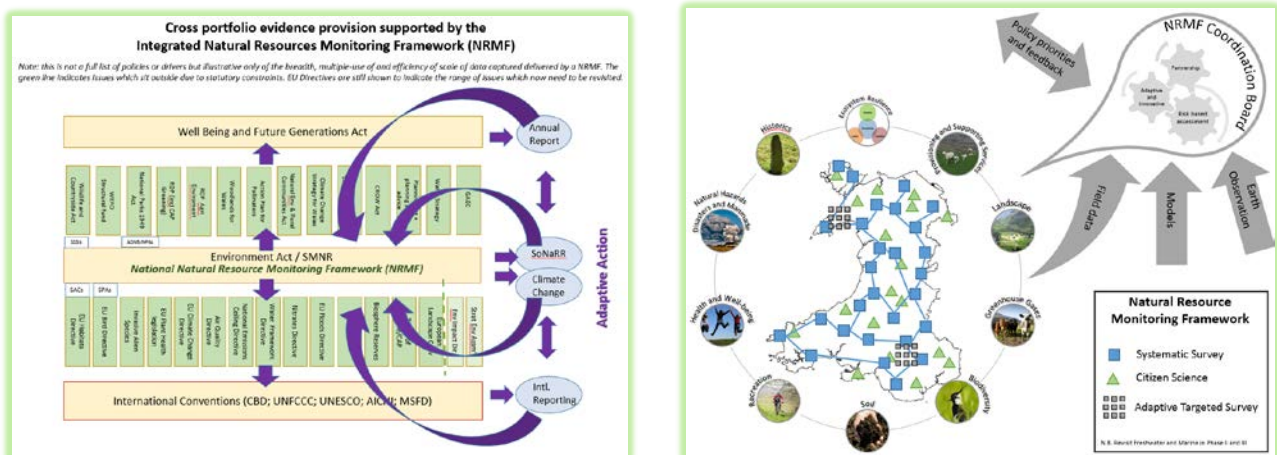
Cross portfolio evidence provision supported by the Integrated Natural Resources Monitoring Framework (NRMF)

Note: this is not a full list of policies or drivers but illustrative only of the breadth, multiple-use of and efficiency of scale of data captured delivered by a NRMF. The green line indicates issues which sit outside due to statutory constraints. EU Directives are still shown to indicate the range of issues which now need to be revisited.

Well Being and Future Generations Act

Annual Report

Wildlife and Countryside Act

WFD Structural fund

National Parks (LHP) Act

RDP (inc) CAP Greening

RDP Agri Environment

Woodlands for Wales

Action Plan for Pollinators

Natural Env & Rural Communities Act

Climate Change Strategy for Wales

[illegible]

CROW Act

Planning Policy Wales

Water Strategy

SASC

SSSIs

AONB/NPAs

Environment Act / SMNR

National Natural Resource Monitoring Framework (NRMF)

SoNaRR

Climate Change

Adaptive Action

SACs

SPAs

EU Habitats Directive

EU Bird Directive

Invasive Alien Species

EU Plant Health Regulation

EU Climate Change Directive

Air Quality Directive

National Emissions Ceiling Directive

Water Framework Directive

Nitrates Directive

EU Floods Directive

Biosphere Reserves

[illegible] CAP

European Landscape

Env Impact Dir

Strat Env Assess

International Conventions (CBD; UNFCCC; UNESCO; AICUN; MSFD)

Intl. Reporting

Policy priorities and feedback

NRMF Coordination Board

Partnership

Adaptive and Innovative

Risk based assessment

Ecosystem Resilience

Historics

Provisioning and Supporting Services

Natural Hazards Disasters and Movement

Landscape

Health and Well-being

Greenhouse Gases

Recreation

Soil

Biodiversity

Field data

Models

Earth Observation

Natural Resource Monitoring Framework

Systematic Survey

Citizen Science

Adaptive Targeted Survey

N.B. Revisit Freshwater and Marine in Phase I and III